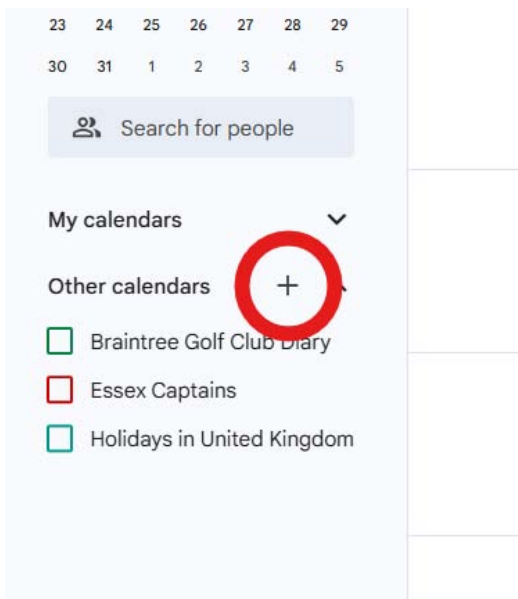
| 23 | 24 | 25 | 26 | 27 | 28 | 29 |
|---|---|---|---|---|---|---|
| 30 | 31 | 1 | 2 | 3 | 4 | 5 |

Search for people

My calendars

Other calendars +

Braintree Golf Club Diary

Essex Captains

Holidays in United Kingdom